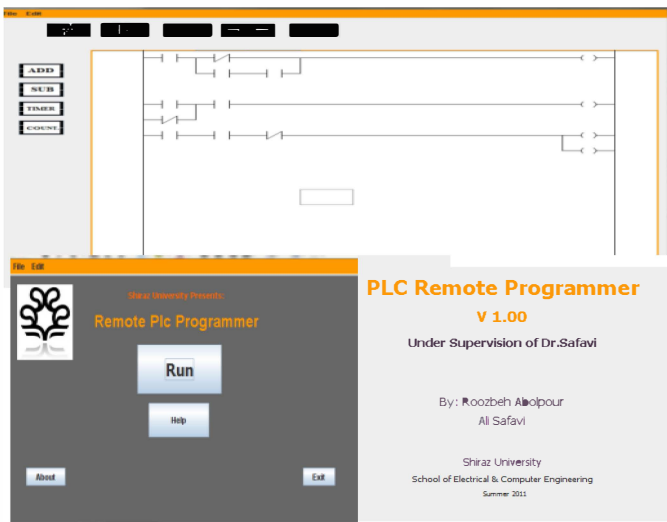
File Edit

ADD
SUB
TIMER
COUNT

File Edit

Shiraz University Presents:

Remote Plc Programmer

Run

Help

About

Exit

PLC Remote Programmer

V 1.00

Under Supervision of Dr.Safavi

By: Roozbeh Abolpour
Ali Safavi

Shiraz University
School of Electrical & Computer Engineering
Summer 2011